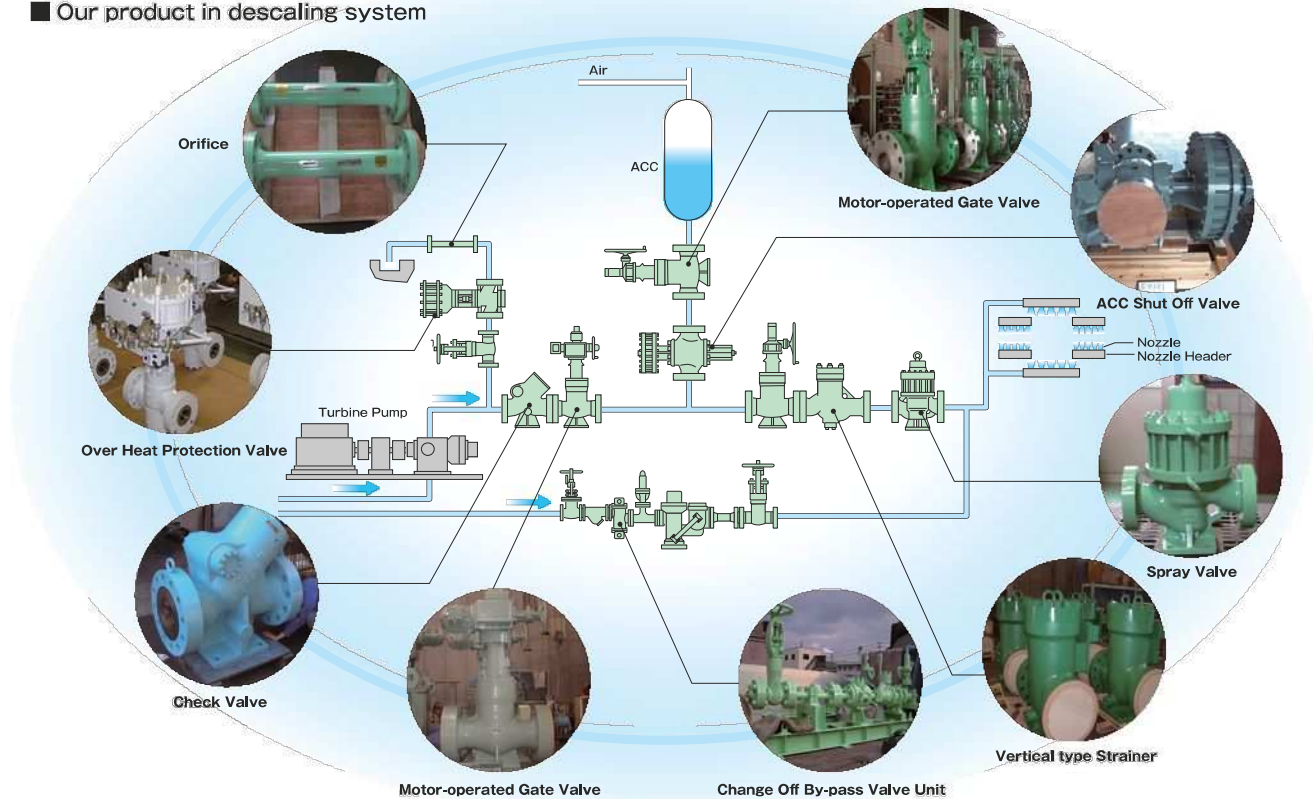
■ Our product in descaling system

Air

ACC

Orifice

Motor-operated Gate Valve

ACC Shut Off Valve

Nozzle

Nozzle Header

Turbine Pump

Over Heat Protection Valve

Spray Valve

Check Valve

Vertical type Strainer

Motor-operated Gate Valve

Change Off By-pass Valve Unit